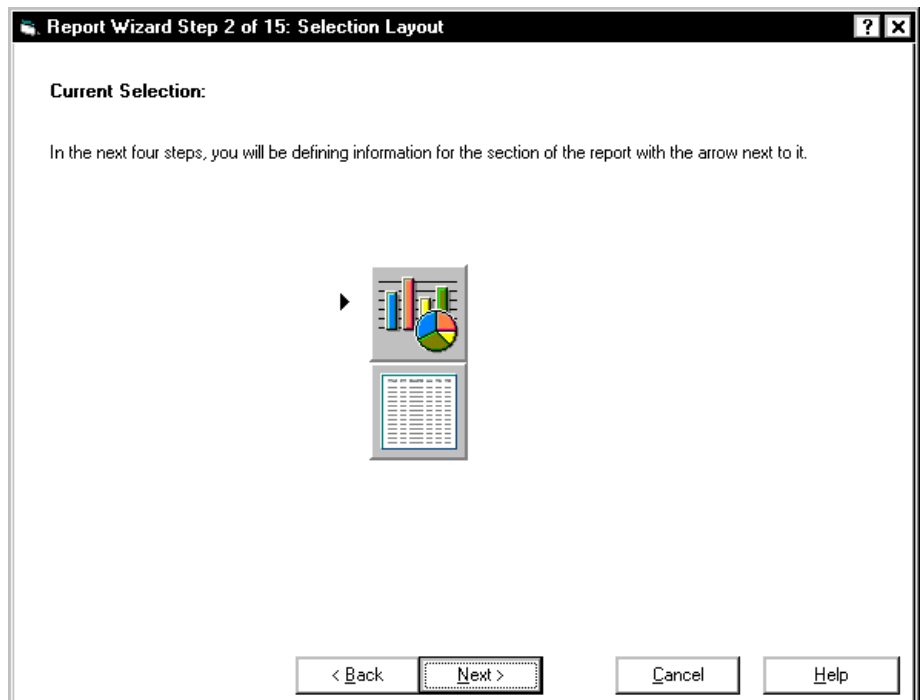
Report Wizard Step 2 of 15: Selection Layout

? X

Current Selection:

In the next four steps, you will be defining information for the section of the report with the arrow next to it.

< Back

Next >

Cancel

Help